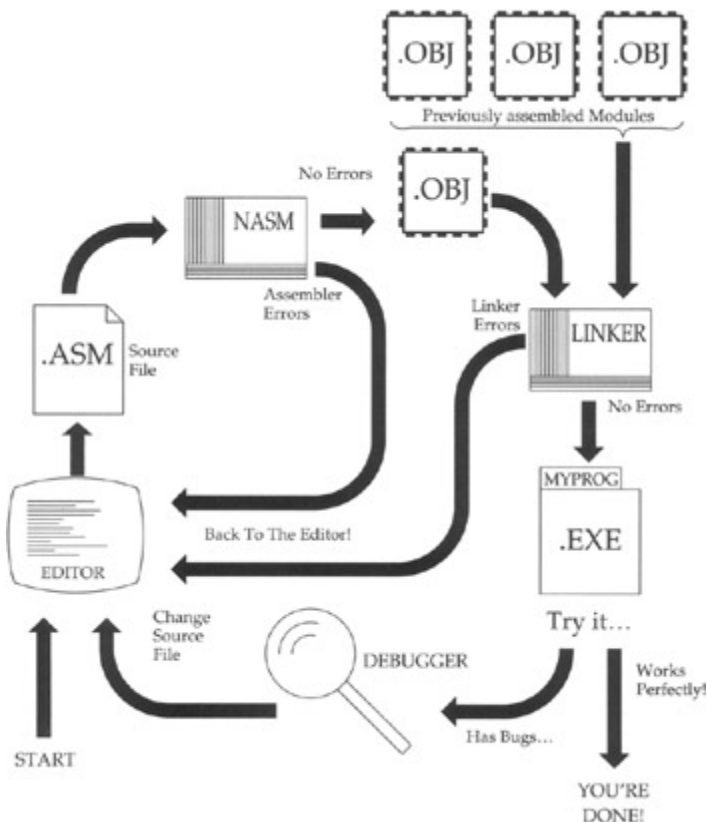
.OBJ
.OBJ
.OBJ
Previously assembled Modules

No Errors
NASM
.OBJ

Assembler Errors

Linker Errors
LINKER

.ASM
Source File

No Errors

MYPROG
.EXE

EDITOR

Back To The Editor!

Try it...

Change Source File

DEBUGGER

Works Perfectly!

Has Bugs...

START

YOU'RE DONE!